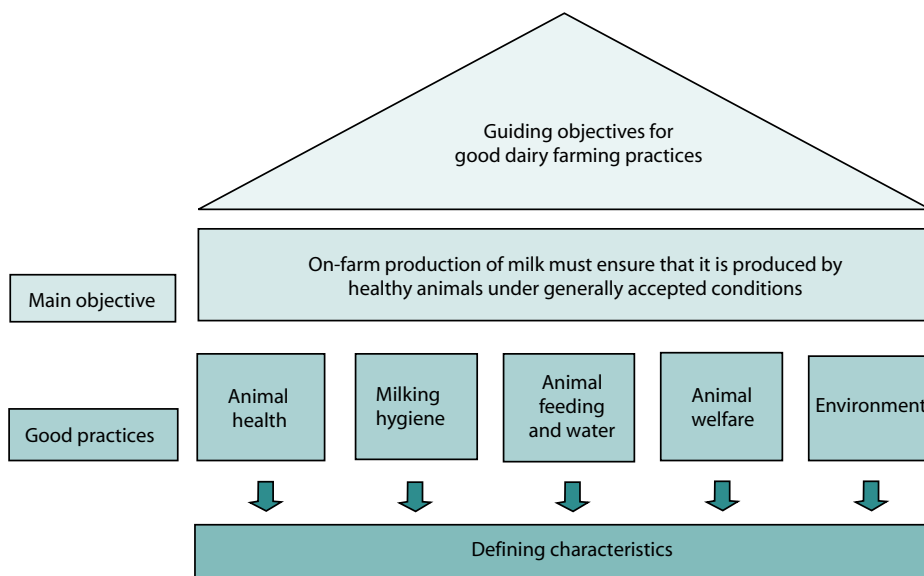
Guiding objectives for good dairy farming practices

Main objective

On-farm production of milk must ensure that it is produced by healthy animals under generally accepted conditions

Good practices

Animal health

Milking hygiene

Animal feeding and water

Animal welfare

Environment

Defining characteristics